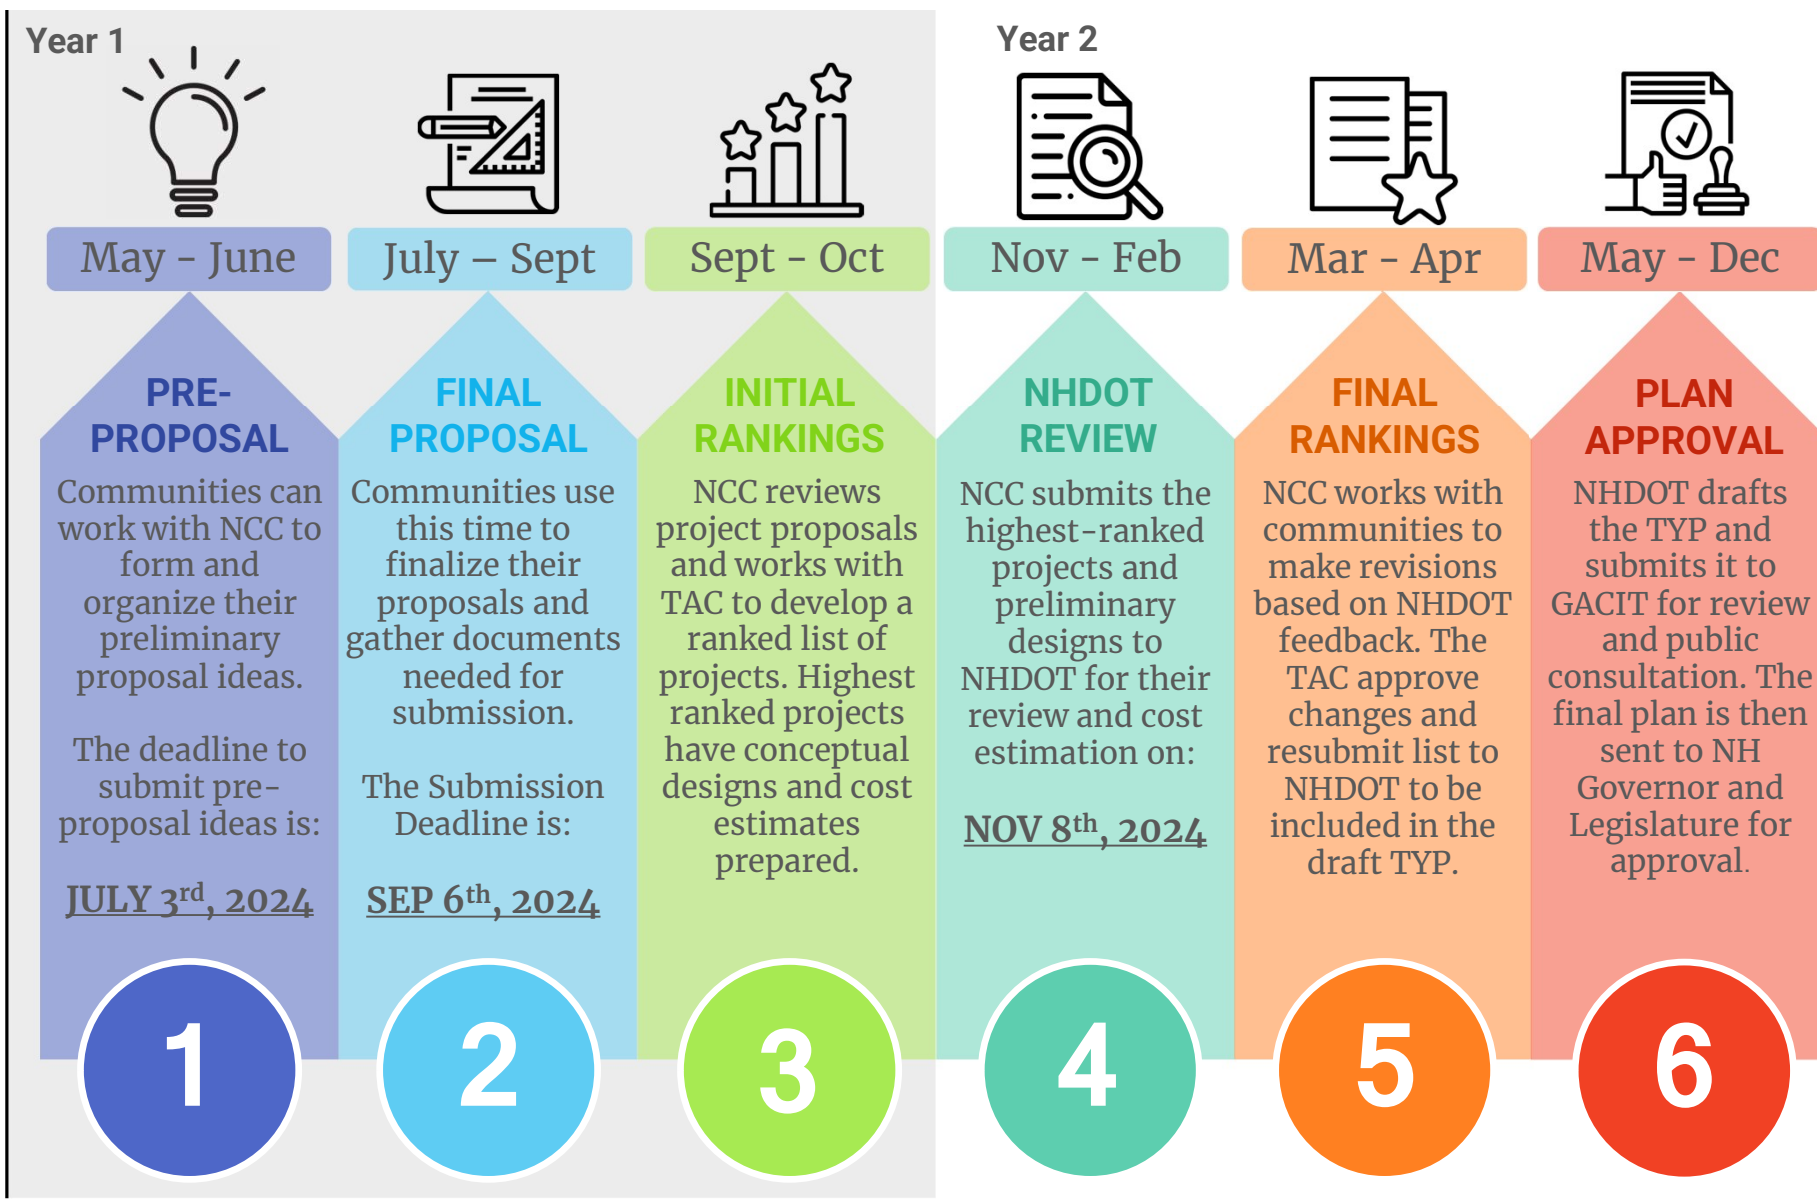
Year 1

Year 2

May - June

July – Sept

Sept - Oct

Nov - Feb

Mar - Apr

May - Dec

PRE-PROPOSAL

Communities can work with NCC to form and organize their preliminary proposal ideas.

The deadline to submit pre-proposal ideas is:

JULY 3$^{rd}$, 2024

1

FINAL PROPOSAL

Communities use this time to finalize their proposals and gather documents needed for submission.

The Submission Deadline is:

SEP 6$^{th}$, 2024

2

INITIAL RANKINGS

NCC reviews project proposals and works with TAC to develop a ranked list of projects. Highest ranked projects have conceptual designs and cost estimates prepared.

3

NHDOT REVIEW

NCC submits the highest-ranked projects and preliminary designs to NHDOT for their review and cost estimation on:

NOV 8$^{th}$, 2024

4

FINAL RANKINGS

NCC works with communities to make revisions based on NHDOT feedback. The TAC approve changes and resubmit list to NHDOT to be included in the draft TYP.

5

PLAN APPROVAL

NHDOT drafts the TYP and submits it to GACIT for review and public consultation. The final plan is then sent to NH Governor and Legislature for approval.

6